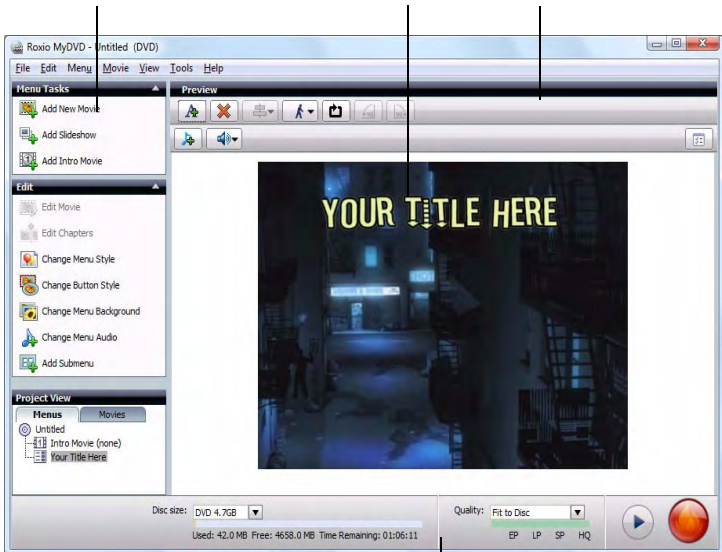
Roxio MyDVD - Untitled (DVD)

File Edit Menu Movie View Tools Help

Menu Tasks

Add New Movie

Add Slideshow

Add Intro Movie

Edit

Edit Movie

Edit Chapters

Change Menu Style

Change Button Style

Change Menu Background

Change Menu Audio

Add Submenu

Project View

Menus Movies

Untitled

Intro Movie (none)

Your Title Here

Preview

YOUR TITLE HERE

Disc size: DVD 4.7GB

Used: 42.0 MB Free: 4658.0 MB Time Remaining: 01:06:11

Quality: Fit to Disc

EP LP SP HQ